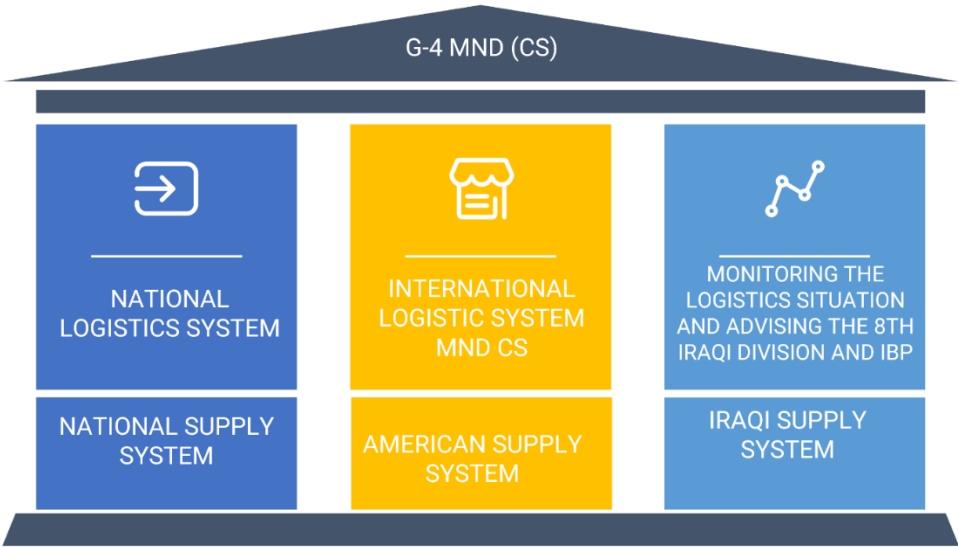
G-4 MND (CS)

NATIONAL LOGISTICS SYSTEM

NATIONAL SUPPLY SYSTEM

INTERNATIONAL LOGISTIC SYSTEM MND CS

AMERICAN SUPPLY SYSTEM

MONITORING THE LOGISTICS SITUATION AND ADVISING THE 8TH IRAQI DIVISION AND IBP

IRAQI SUPPLY SYSTEM